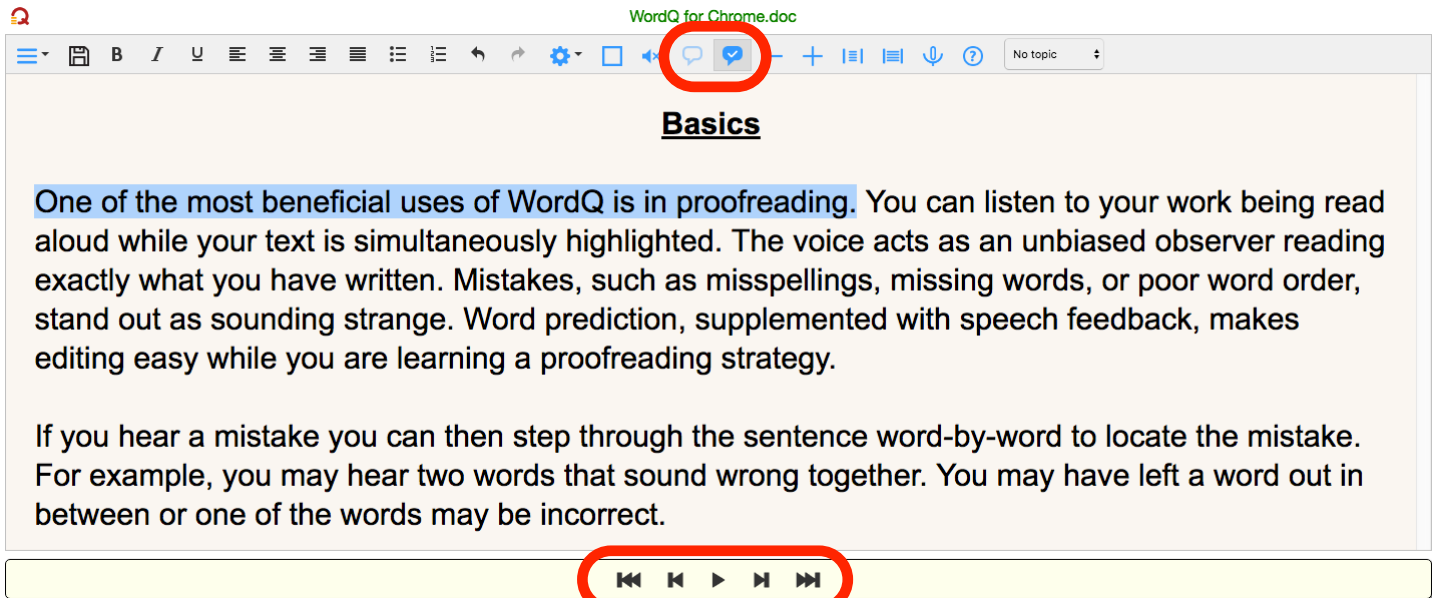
WordQ for Chrome.doc

No topic

Basics

One of the most beneficial uses of WordQ is in proofreading. You can listen to your work being read aloud while your text is simultaneously highlighted. The voice acts as an unbiased observer reading exactly what you have written. Mistakes, such as misspellings, missing words, or poor word order, stand out as sounding strange. Word prediction, supplemented with speech feedback, makes editing easy while you are learning a proofreading strategy.

If you hear a mistake you can then step through the sentence word-by-word to locate the mistake. For example, you may hear two words that sound wrong together. You may have left a word out in between or one of the words may be incorrect.